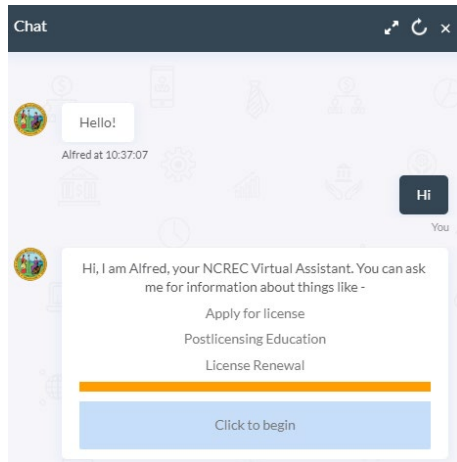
Chat

Hello!

Alfred at 10:37:07

Hi

You

Hi, I am Alfred, your NCREC Virtual Assistant. You can ask me for information about things like -

Apply for license

Postlicensing Education

License Renewal

Click to begin